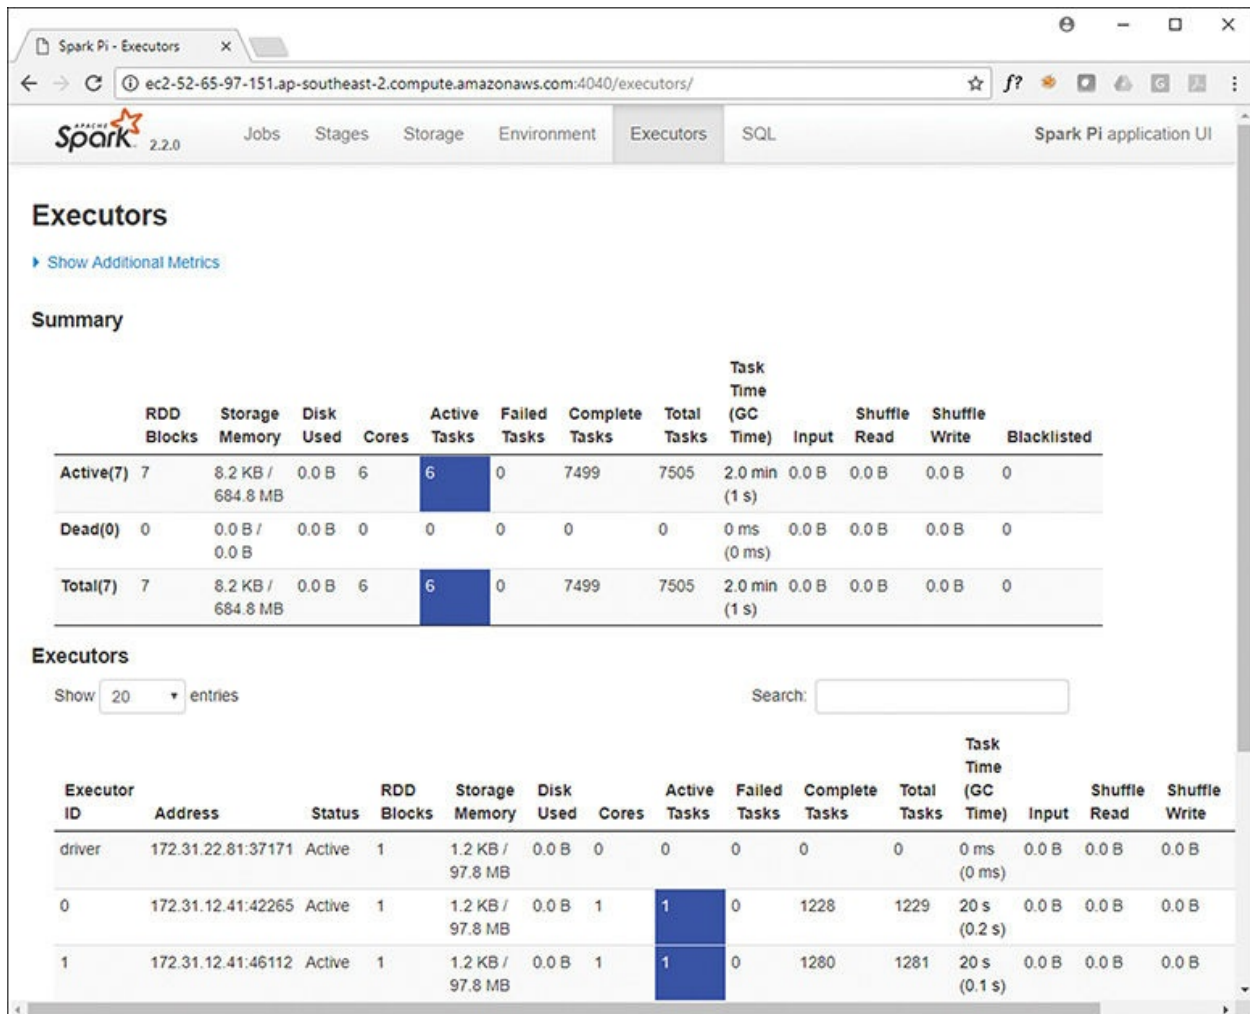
Spark Pi - Executors ×

ec2-52-65-97-151.ap-southeast-2.compute.amazonaws.com:4040/executors/

APACHE Spark 2.2.0 Jobs Stages Storage Environment Executors SQL Spark Pi application UI

Executors

▸ Show Additional Metrics

Summary

| | RDD Blocks | Storage Memory | Disk Used | Cores | Active Tasks | Failed Tasks | Complete Tasks | Total Tasks | Task Time (GC Time) | Input | Shuffle Read | Shuffle Write | Blacklisted |
|---|---|---|---|---|---|---|---|---|---|---|---|---|---|
| Active(7) | 7 | 8.2 KB / 684.8 MB | 0.0 B | 6 | 6 | 0 | 7499 | 7505 | 2.0 min (1 s) | 0.0 B | 0.0 B | 0.0 B | 0 |
| Dead(0) | 0 | 0.0 B / 0.0 B | 0.0 B | 0 | 0 | 0 | 0 | 0 | 0 ms (0 ms) | 0.0 B | 0.0 B | 0.0 B | 0 |
| Total(7) | 7 | 8.2 KB / 684.8 MB | 0.0 B | 6 | 6 | 0 | 7499 | 7505 | 2.0 min (1 s) | 0.0 B | 0.0 B | 0.0 B | 0 |

Executors

Show 20 entries Search:

| Executor ID | Address | Status | RDD Blocks | Storage Memory | Disk Used | Cores | Active Tasks | Failed Tasks | Complete Tasks | Total Tasks | Task Time (GC Time) | Input | Shuffle Read | Shuffle Write |
|---|---|---|---|---|---|---|---|---|---|---|---|---|---|---|
| driver | 172.31.22.81:37171 | Active | 1 | 1.2 KB / 97.8 MB | 0.0 B | 0 | 0 | 0 | 0 | 0 | 0 ms (0 ms) | 0.0 B | 0.0 B | 0.0 B |
| 0 | 172.31.12.41:42265 | Active | 1 | 1.2 KB / 97.8 MB | 0.0 B | 1 | 1 | 0 | 1228 | 1229 | 20 s (0.2 s) | 0.0 B | 0.0 B | 0.0 B |
| 1 | 172.31.12.41:46112 | Active | 1 | 1.2 KB / 97.8 MB | 0.0 B | 1 | 1 | 0 | 1280 | 1281 | 20 s (0.1 s) | 0.0 B | 0.0 B | 0.0 B |